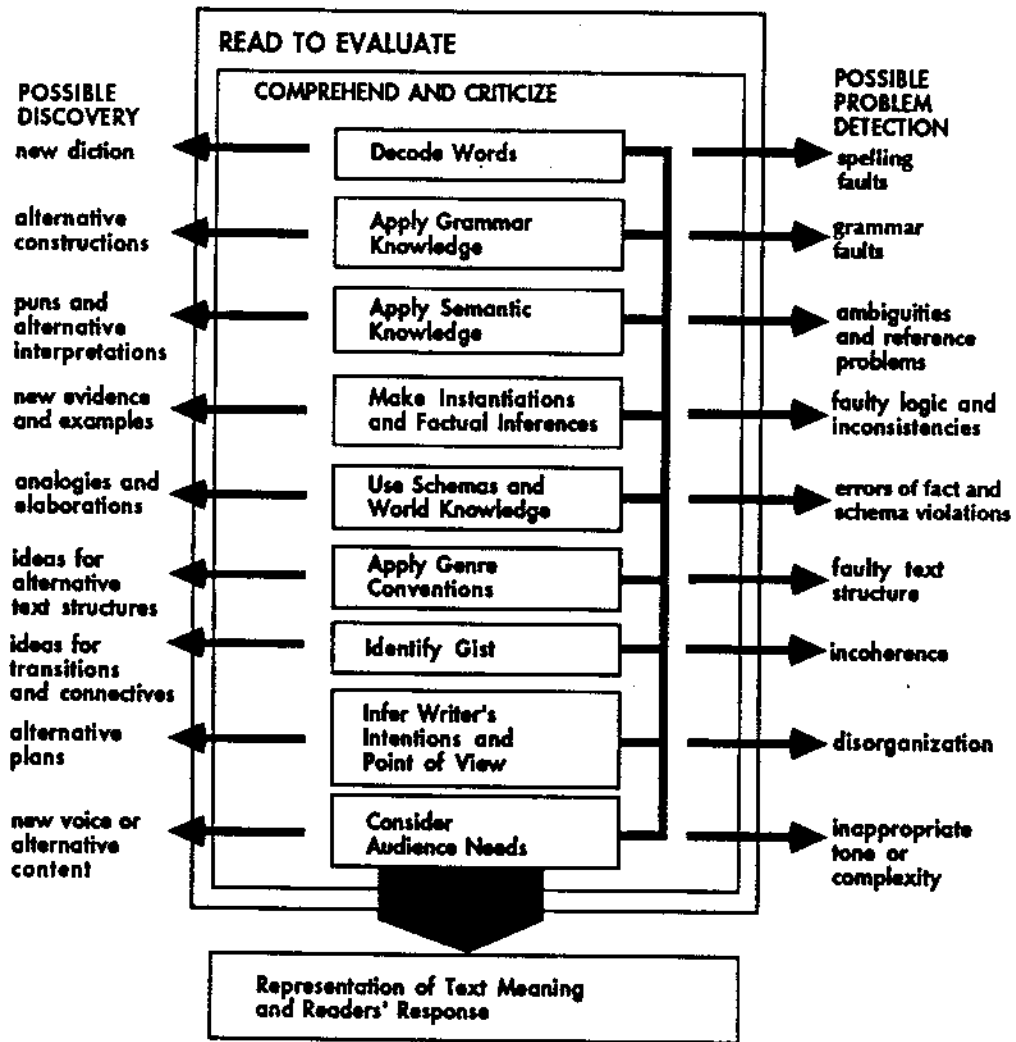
READ TO EVALUATE

COMPREHEND AND CRITICIZE

POSSIBLE DISCOVERY

POSSIBLE PROBLEM DETECTION

new diction

Decode Words

spelling faults

alternative constructions

Apply Grammar Knowledge

grammar faults

puns and alternative interpretations

Apply Semantic Knowledge

ambiguities and reference problems

new evidence and examples

Make Instantiations and Factual Inferences

faulty logic and inconsistencies

analogies and elaborations

Use Schemas and World Knowledge

errors of fact and schema violations

ideas for alternative text structures

Apply Genre Conventions

faulty text structure

ideas for transitions and connectives

Identify Gist

incoherence

alternative plans

Infer Writer's Intentions and Point of View

disorganization

new voice or alternative content

Consider Audience Needs

inappropriate tone or complexity

Representation of Text Meaning and Readers' Response